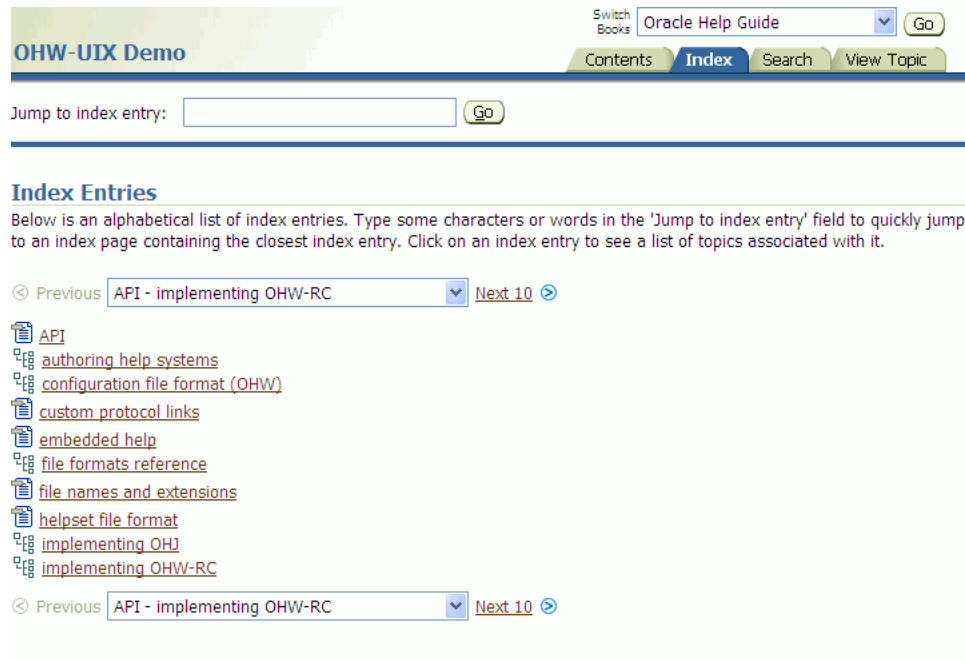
OHW-UIX Demo

Switch Books Oracle Help Guide Go

Contents Index Search View Topic

Jump to index entry: Go

Index Entries

Below is an alphabetical list of index entries. Type some characters or words in the 'Jump to index entry' field to quickly jump to an index page containing the closest index entry. Click on an index entry to see a list of topics associated with it.

Previous API - implementing OHW-RC Next 10

API
authoring help systems
configuration file format (OHW)
custom protocol links
embedded help
file formats reference
file names and extensions
helpset file format
implementing OHJ
implementing OHW-RC

Previous API - implementing OHW-RC Next 10